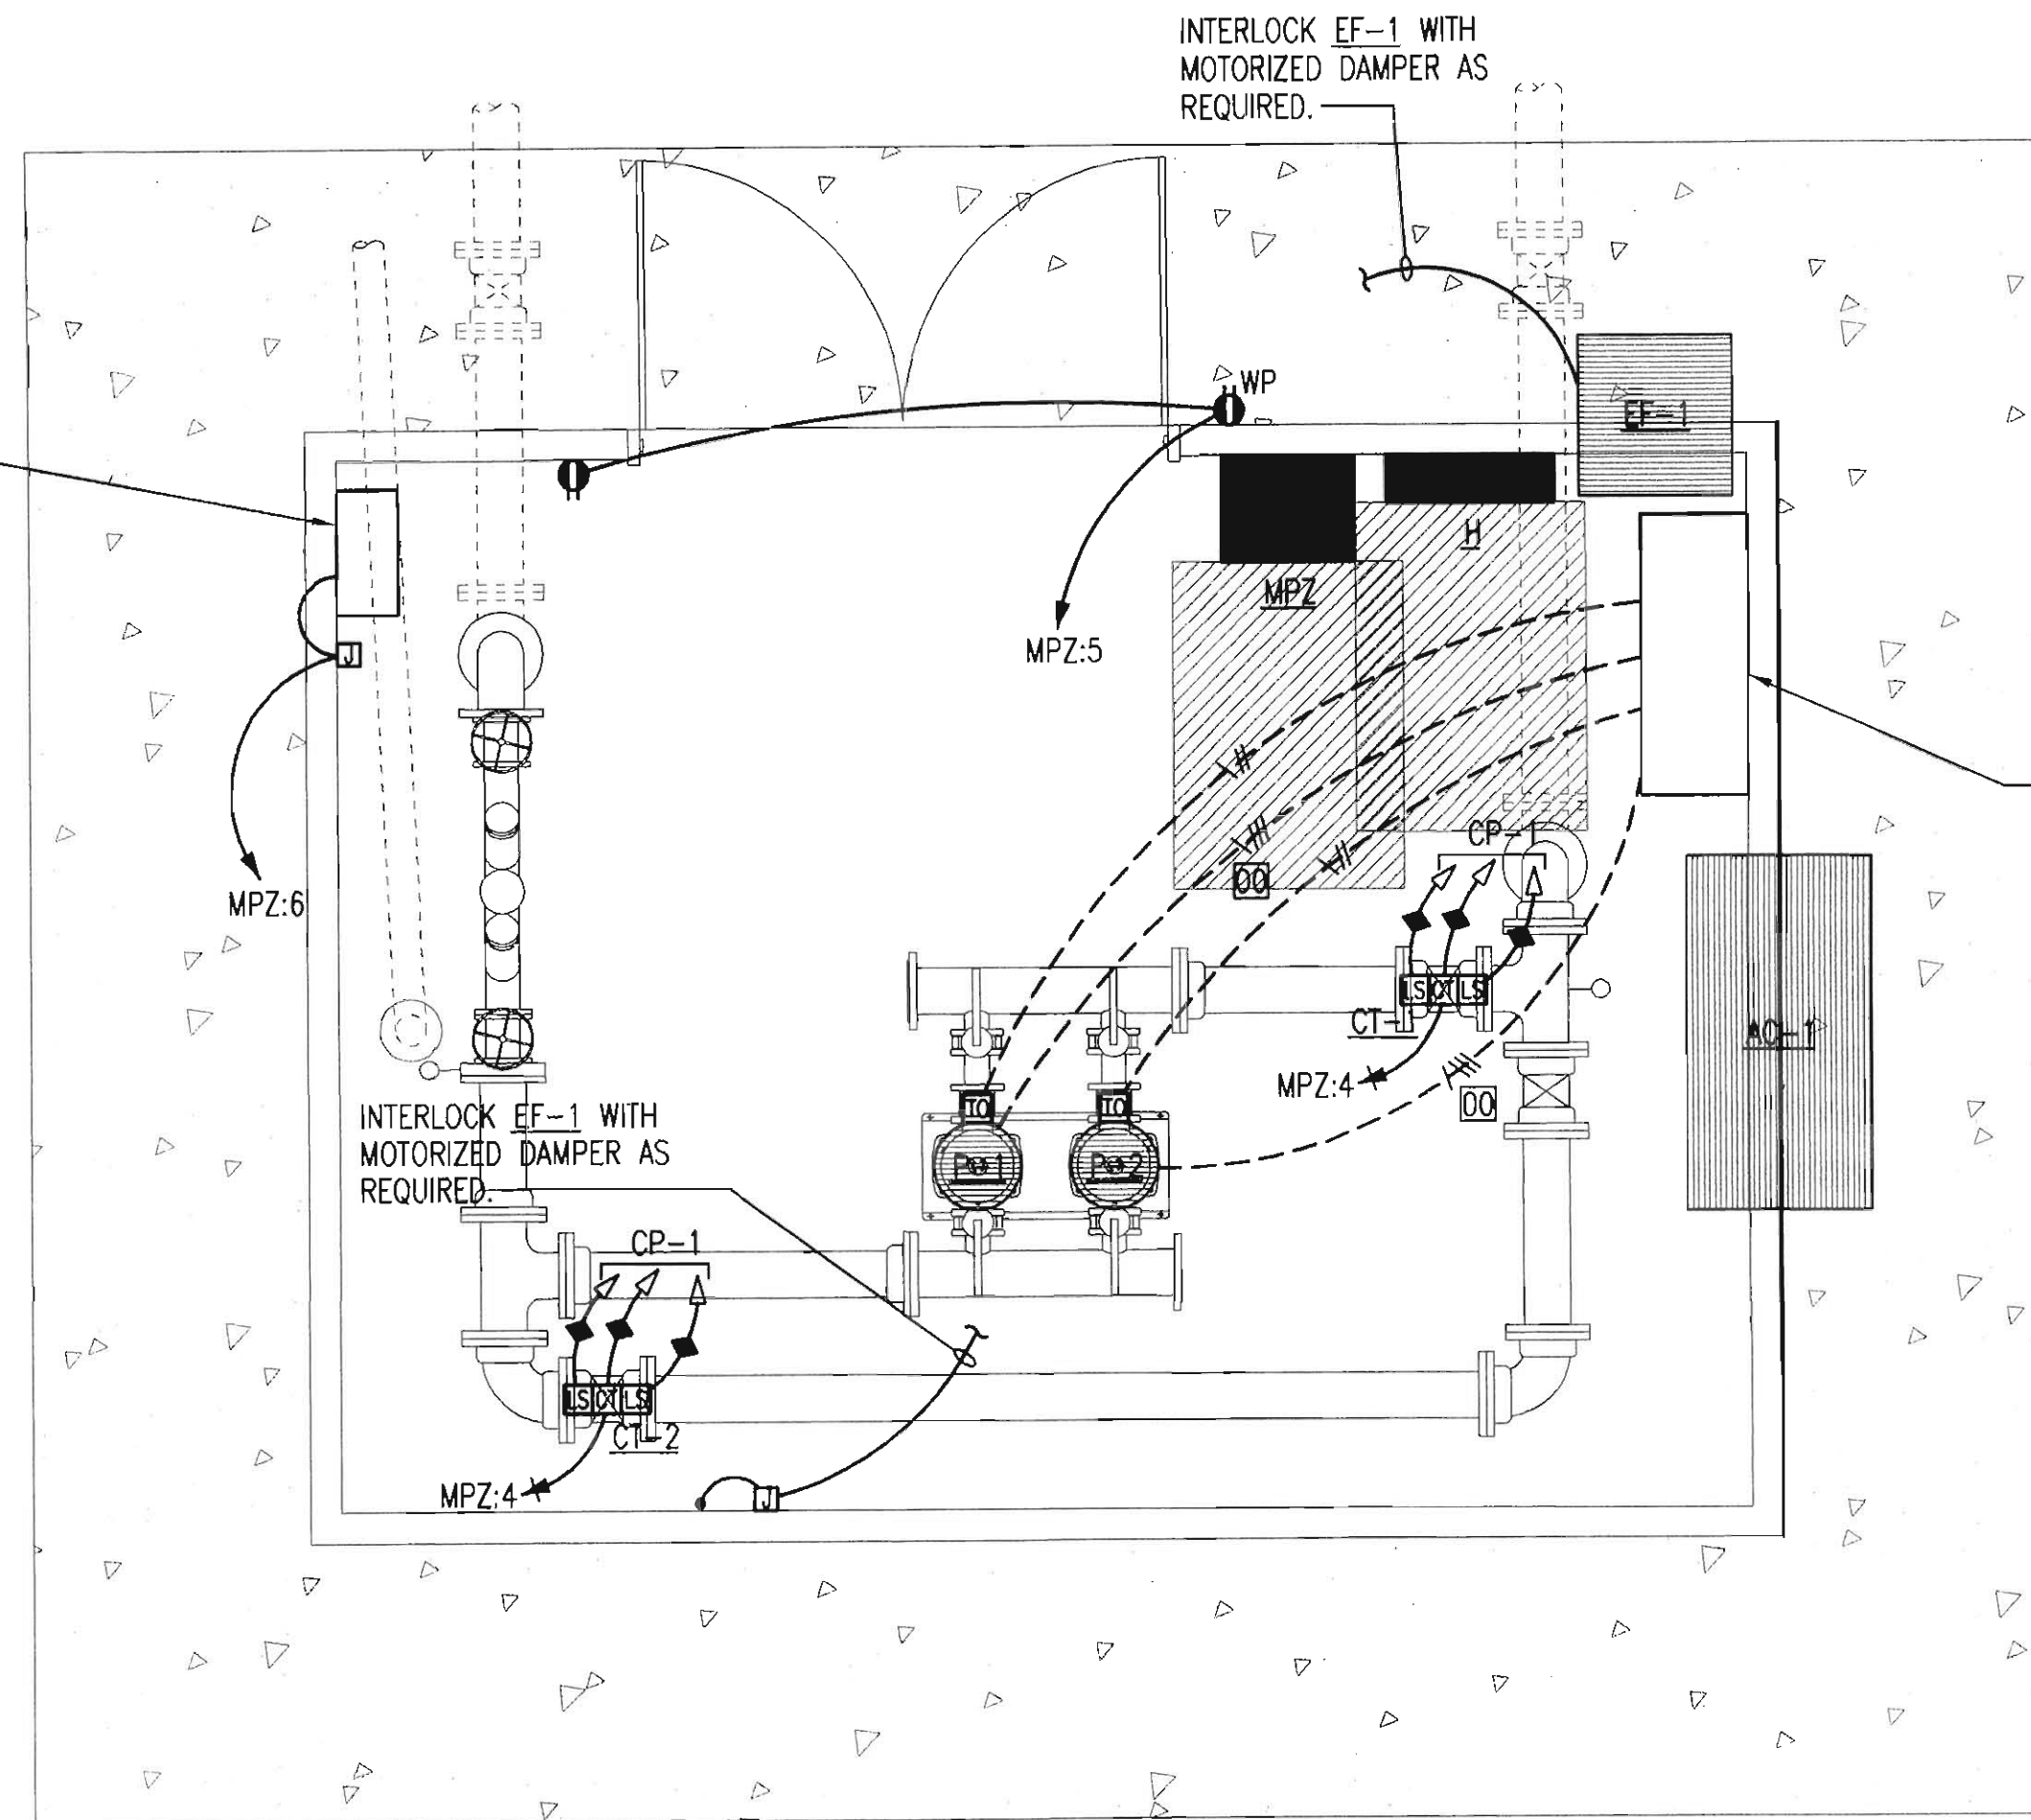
INTERLOCK EF-1 WITH MOTORIZED DAMPER AS REQUIRED.

WP

EF-1

H

MPZ

MPZ:5

J

MPZ:6

CP-1

OO

LS CT LS

CT-1

MPZ:4

OO

TO

TO

P-1

P-2

AC-1

INTERLOCK EF-1 WITH MOTORIZED DAMPER AS REQUIRED.

CP-1

LS CT LS

CT-2

MPZ:4

J